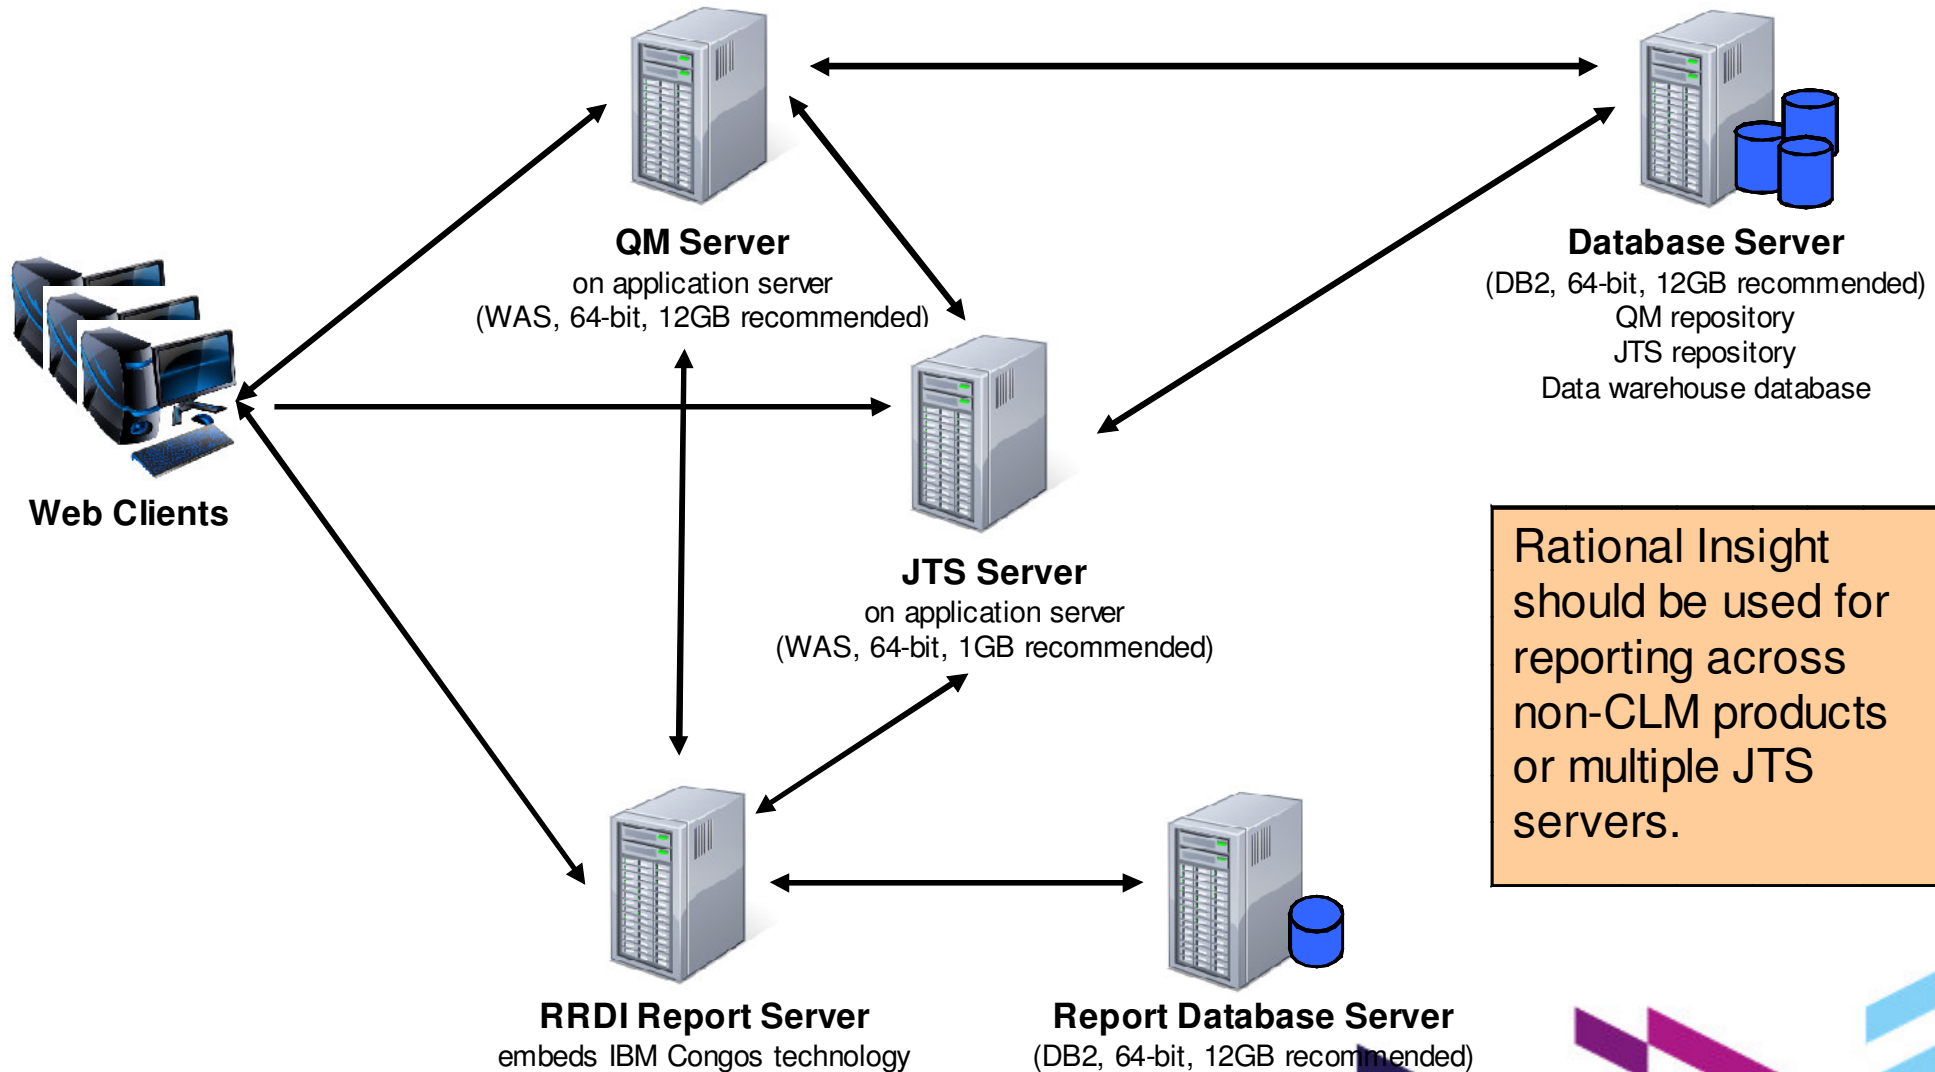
QM Server
on application server
(WAS, 64-bit, 12GB recommended)

Database Server
(DB2, 64-bit, 12GB recommended)
QM repository
JTS repository
Data warehouse database

Web Clients

JTS Server
on application server
(WAS, 64-bit, 1GB recommended)

Rational Insight should be used for reporting across non-CLM products or multiple JTS servers.

RRDI Report Server
embeds IBM Congos technology

Report Database Server
(DB2, 64-bit, 12GB recommended)